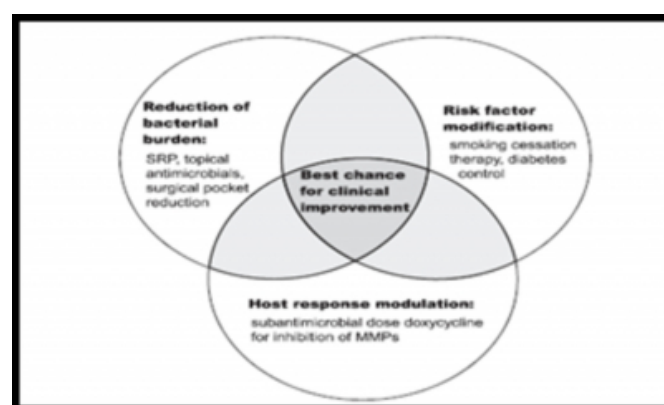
Reduction of bacterial burden:
SRP, topical antimicrobials, surgical pocket reduction

Risk factor modification:
smoking cessation therapy, diabetes control

Best chance for clinical improvement

Host response modulation:
subantimicrobial dose doxycycline for inhibition of MMPs